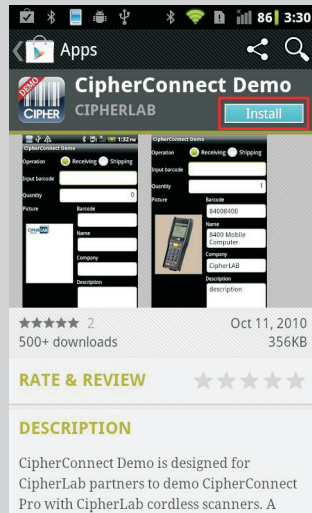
86 3:30

Apps

DEMO
CIPHER

CipherConnect Demo
CIPHERLAB

Install

1:32 PM
CipherConnect Demo
Operation Receiving Shipping
Input barcode
Quantity 0
Picture
Barcode
CipherLab
Name
Company
Description

CipherConnect Demo
Operation Receiving Shipping
Input barcode
Quantity 1
Picture
Barcode
84008400
Name
8400 Mobile Computer
Company
CipherLAB
Description
description

2
500+ downloads

Oct 11, 2010
356KB

RATE & REVIEW

DESCRIPTION

CipherConnect Demo is designed for CipherLab partners to demo CipherConnect Pro with CipherLab cordless scanners. A